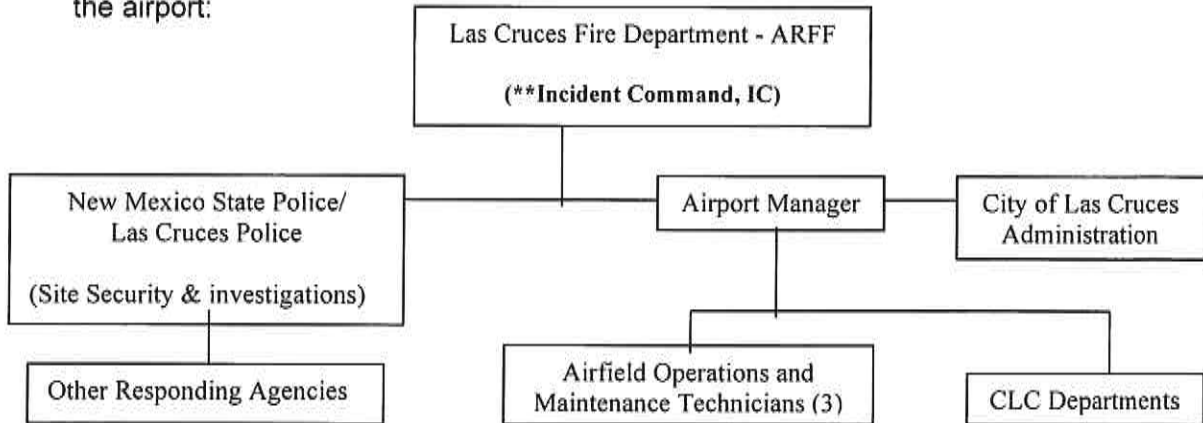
the airport:

Las Cruces Fire Department - ARFF

(**Incident Command, IC)

New Mexico State Police/ Las Cruces Police

(Site Security & investigations)

Airport Manager

City of Las Cruces Administration

Other Responding Agencies

Airfield Operations and Maintenance Technicians (3)

CLC Departments